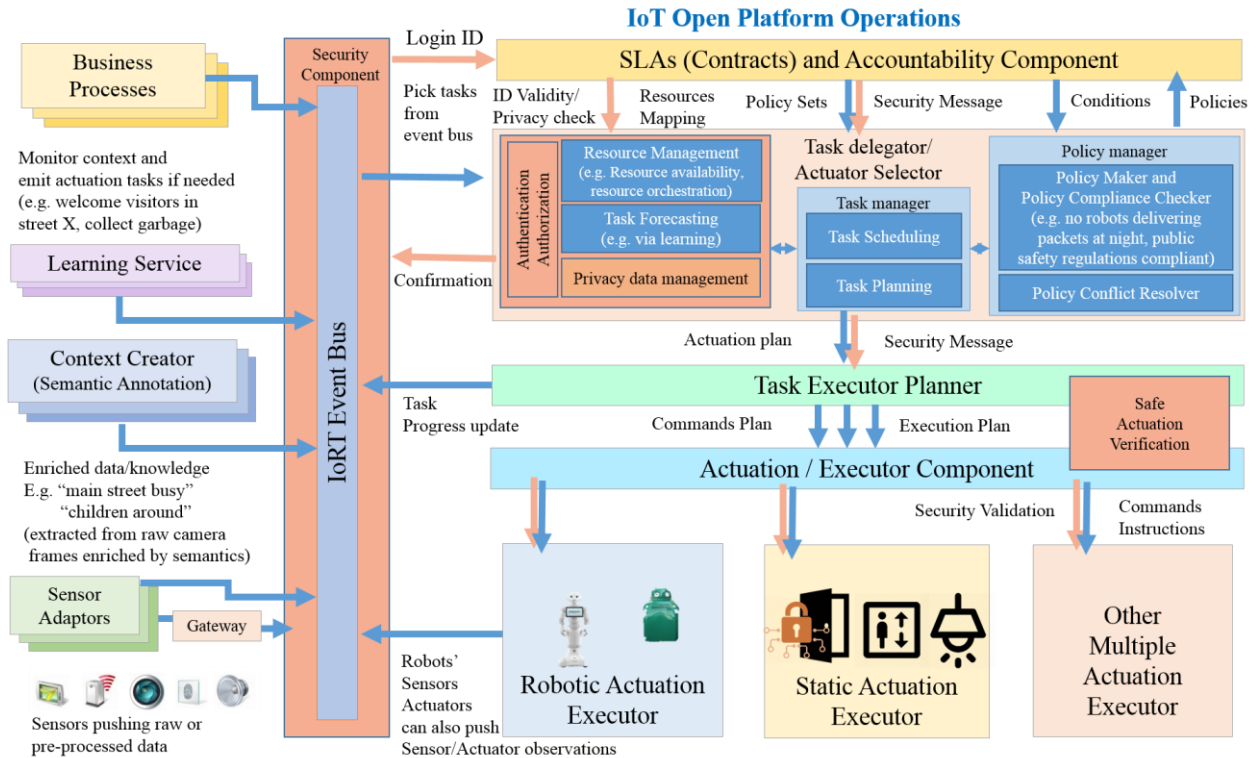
IoT Open Platform Operations

Business Processes

Security Component

Login ID

SLAs (Contracts) and Accountability Component

Pick tasks from event bus

ID Validity/ Privacy check

Resources Mapping

Policy Sets

Security Message

Conditions

Policies

Monitor context and emit actuation tasks if needed (e.g. welcome visitors in street X, collect garbage)

Authentication Authorization

Resource Management (e.g. Resource availability, resource orchestration)

Task Forecasting (e.g. via learning)

Privacy data management

Task delegator/ Actuator Selector

Task manager

Task Scheduling

Task Planning

Policy manager

Policy Maker and Policy Compliance Checker (e.g. no robots delivering packets at night, public safety regulations compliant)

Policy Conflict Resolver

Learning Service

Confirmation

IoRT Event Bus

Context Creator (Semantic Annotation)

Actuation plan

Security Message

Task Executor Planner

Task Progress update

Commands Plan

Execution Plan

Safe Actuation Verification

Enriched data/knowledge
E.g. "main street busy"
"children around"
(extracted from raw camera frames enriched by semantics)

Actuation / Executor Component

Security Validation

Commands Instructions

Sensor Adaptors

Gateway

Robotic Actuation Executor

Static Actuation Executor

Other Multiple Actuation Executor

Robots' Sensors Actuators can also push Sensor/Actuator observations

Sensors pushing raw or pre-processed data